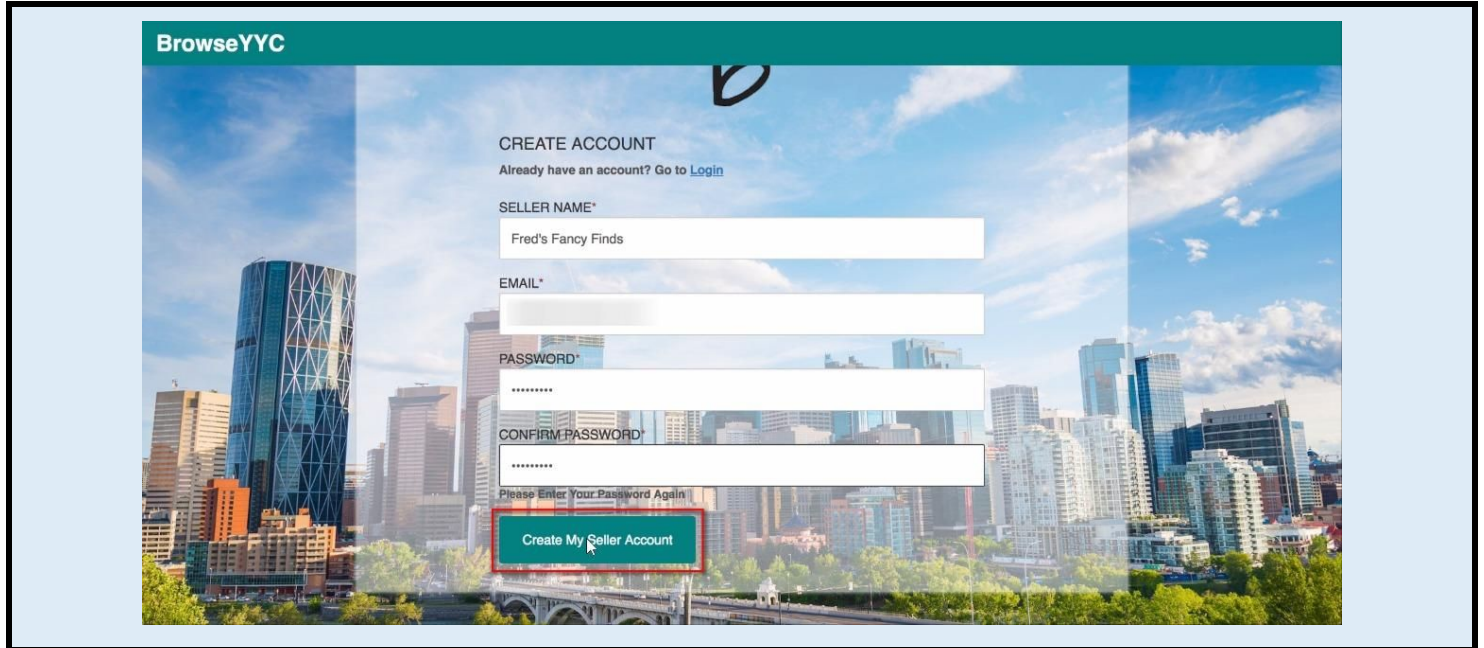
BrowseYYC

CREATE ACCOUNT

Already have an account? Go to Login

SELLER NAME*

Fred's Fancy Finds

EMAIL*

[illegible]

PASSWORD*

•••••••••

CONFIRM PASSWORD*

•••••••••

Please Enter Your Password Again

Create My Seller Account